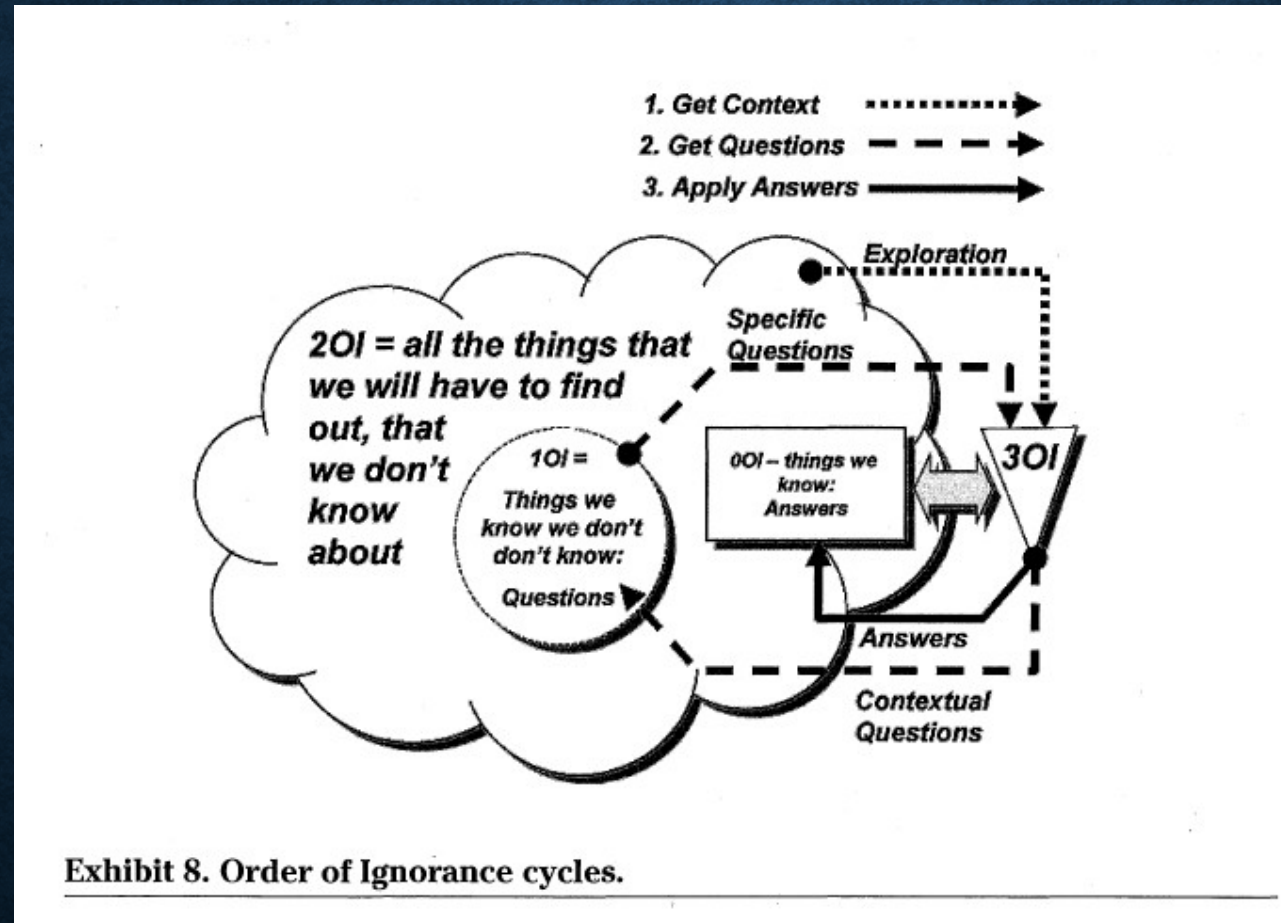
1. Get Context
2. Get Questions
3. Apply Answers

Exploration

Specific Questions

2OI = all the things that we will have to find out, that we don't know about

1OI = Things we know we don't don't know: Questions

0OI – things we know: Answers

3OI

Answers

Contextual Questions

Exhibit 8. Order of Ignorance cycles.